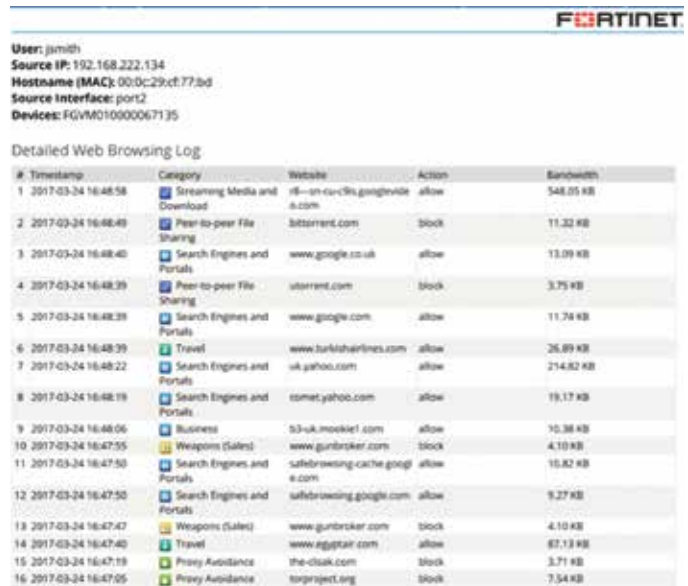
FURTINET

**User:** jsmith
**Source IP:** 192.168.222.134
**Hostname (MAC):** 00:0c:29:cf:77:bd
**Source Interface:** port2
**Devices:** FGVM010000067135

Detailed Web Browsing Log

| # | Timestamp | Category | Website | Action | Bandwidth |
|---|---|---|---|---|---|
| 1 | 2017-03-24 16:48:58 | Streaming Media and Download | r8---sn-cu-c9s.googlevideo.com | allow | 548.05 KB |
| 2 | 2017-03-24 16:48:49 | Peer-to-peer File Sharing | bittorrent.com | block | 11.32 KB |
| 3 | 2017-03-24 16:48:40 | Search Engines and Portals | www.google.co.uk | allow | 13.09 KB |
| 4 | 2017-03-24 16:48:39 | Peer-to-peer File Sharing | utorrent.com | block | 3.75 KB |
| 5 | 2017-03-24 16:48:39 | Search Engines and Portals | www.google.com | allow | 11.74 KB |
| 6 | 2017-03-24 16:48:39 | Travel | www.turkishairlines.com | allow | 26.89 KB |
| 7 | 2017-03-24 16:48:22 | Search Engines and Portals | uk.yahoo.com | allow | 214.82 KB |
| 8 | 2017-03-24 16:48:19 | Search Engines and Portals | comet.yahoo.com | allow | 19.17 KB |
| 9 | 2017-03-24 16:48:06 | Business | b3-uk.mookie1.com | allow | 10.38 KB |
| 10 | 2017-03-24 16:47:55 | Weapons (Sales) | www.gunbroker.com | block | 4.10 KB |
| 11 | 2017-03-24 16:47:50 | Search Engines and Portals | safebrowsing-cache.google.com | allow | 10.82 KB |
| 12 | 2017-03-24 16:47:50 | Search Engines and Portals | safebrowsing.google.com | allow | 9.27 KB |
| 13 | 2017-03-24 16:47:47 | Weapons (Sales) | www.gunbroker.com | block | 4.10 KB |
| 14 | 2017-03-24 16:47:40 | Travel | www.egyptair.com | allow | 67.13 KB |
| 15 | 2017-03-24 16:47:19 | Proxy Avoidance | the-cloak.com | block | 3.71 KB |
| 16 | 2017-03-24 16:47:05 | Proxy Avoidance | torproject.org | block | 7.54 KB |